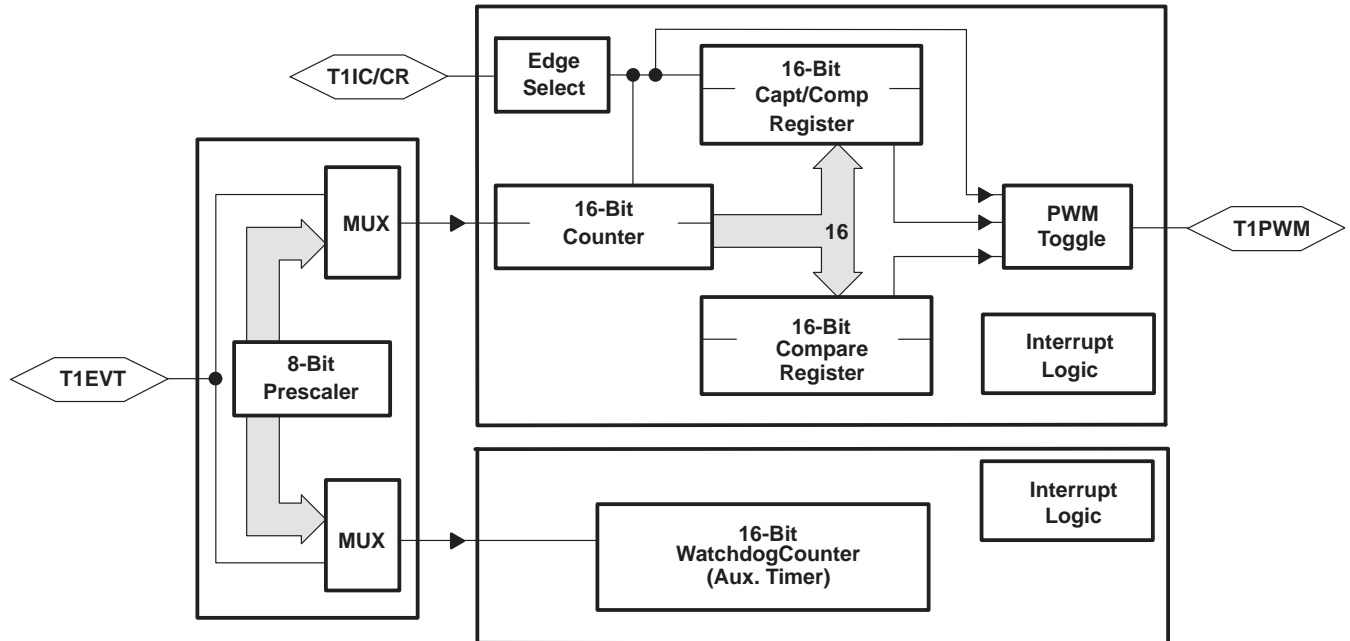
T1IC/CR

Edge Select

16-Bit Capt/Comp Register

MUX

16-Bit Counter

16

PWM Toggle

T1PWM

16-Bit Compare Register

Interrupt Logic

T1EVT

8-Bit Prescaler

MUX

16-Bit WatchdogCounter (Aux. Timer)

Interrupt Logic